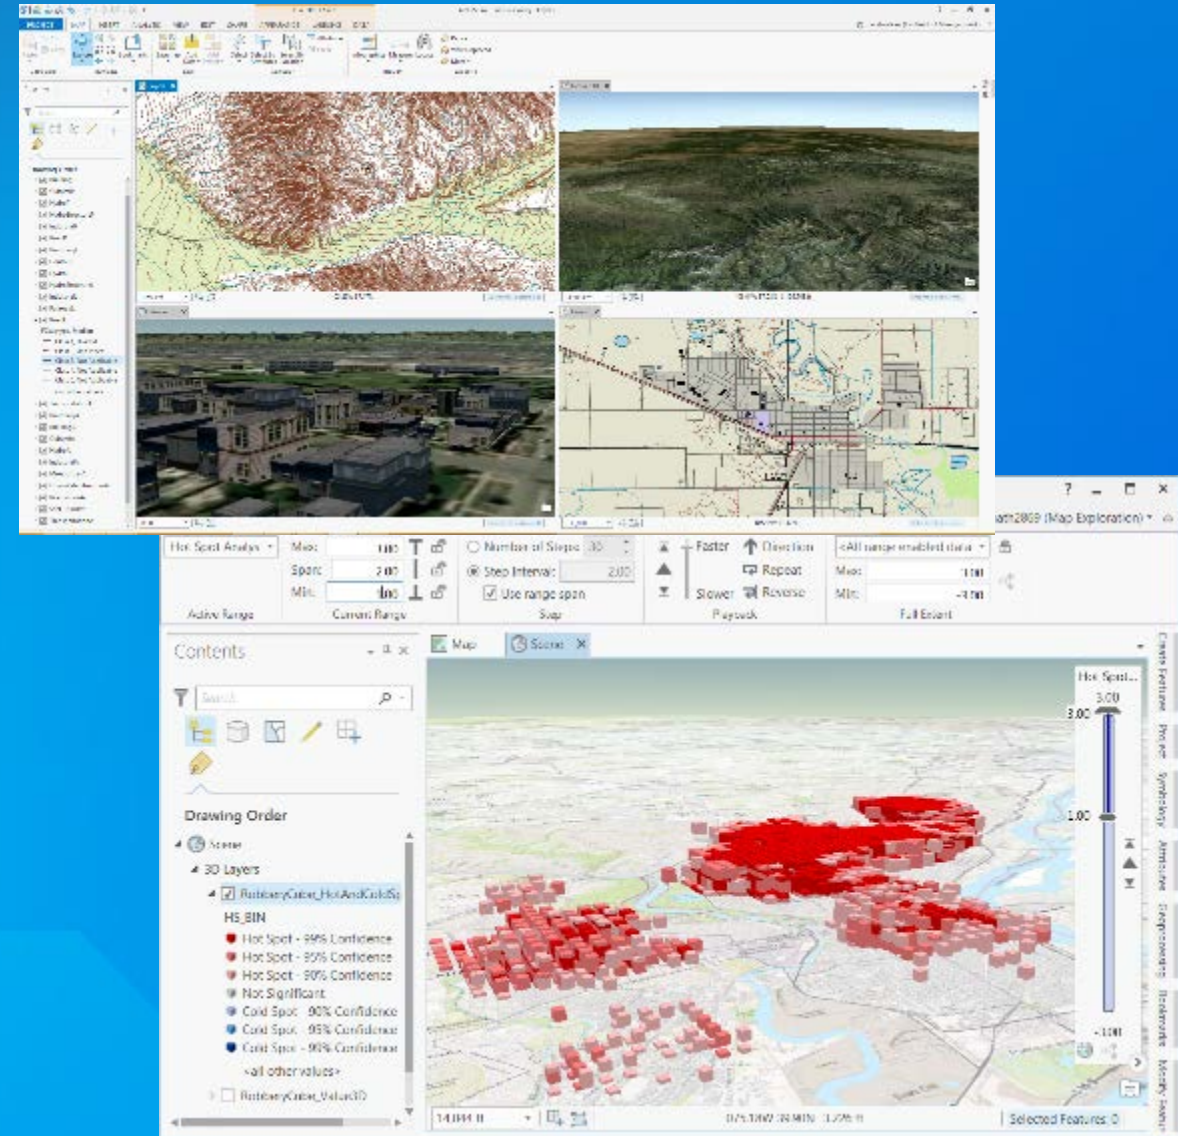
ath2869 (Map Exploration)

Hot Spot Analysis
Max:
Span: 2.00
Min:
Active Range
Current Range
Number of Steps
Step Interval:
Use range span
Step
Faster
Slower
Direction
Repeat
Reverse
Playback
<All range enabled data>
Max:
Min:
Full Extent

Contents
Search
Drawing Order
Scene
3D Layers
RobberyCube_HotAndColdSp
HS_BIN
Hot Spot - 99% Confidence
Hot Spot - 95% Confidence
Hot Spot - 90% Confidence
Not Significant
Cold Spot - 90% Confidence
Cold Spot - 95% Confidence
Cold Spot - 99% Confidence
<all other values>
RobberyCube_Value3D

Map
Scene
Hot Spot...
3.00
3.00
1.00
-1.00
Create Features
Pop-up
Symbology
Attributes
Geoprocessing
Bookmarks
Modify Features
Selected Features: 0